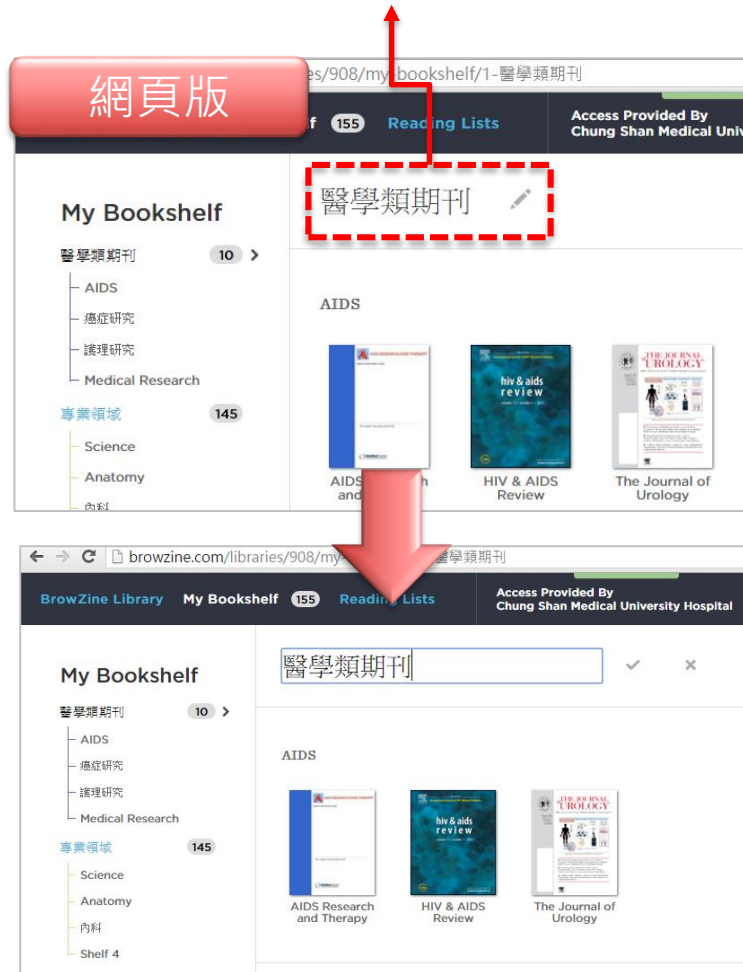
網頁版

es/908/my bookshelf/1-醫學類期刊

f 155 Reading Lists

Access Provided By
Chung Shan Medical Univ

My Bookshelf

醫學類期刊 10 >

AIDS

癌症研究

護理研究

Medical Research

專業領域 145

Science

Anatomy

內科

醫學類期刊

AIDS

AIDS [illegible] and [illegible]

HIV & AIDS Review

The Journal of Urology

browzine.com/libraries/908/my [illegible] 醫學類期刊

BrowZine Library My Bookshelf 155 Reading Lists

Access Provided By
Chung Shan Medical University Hospital

My Bookshelf

醫學類期刊 10 >

AIDS

癌症研究

護理研究

Medical Research

專業領域 145

Science

Anatomy

內科

Shelf 4

醫學類期刊

AIDS

AIDS Research and Therapy

HIV & AIDS Review

The Journal of Urology